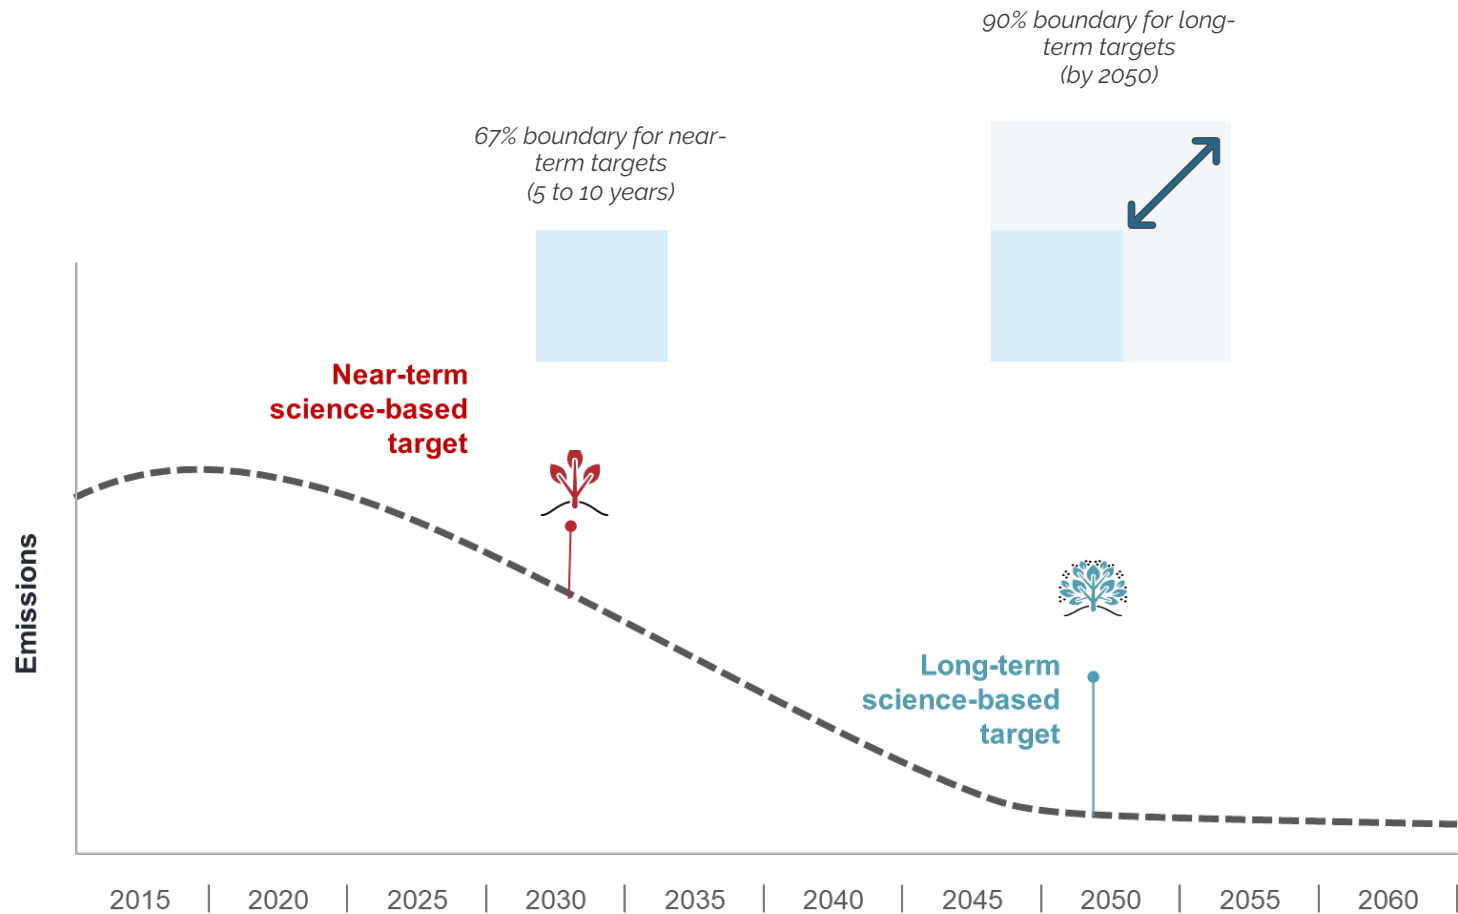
90% boundary for long-term targets (by 2050)

67% boundary for near-term targets (5 to 10 years)

Near-term science-based target

Emissions

Long-term science-based target

2015 | 2020 | 2025 | 2030 | 2035 | 2040 | 2045 | 2050 | 2055 | 2060